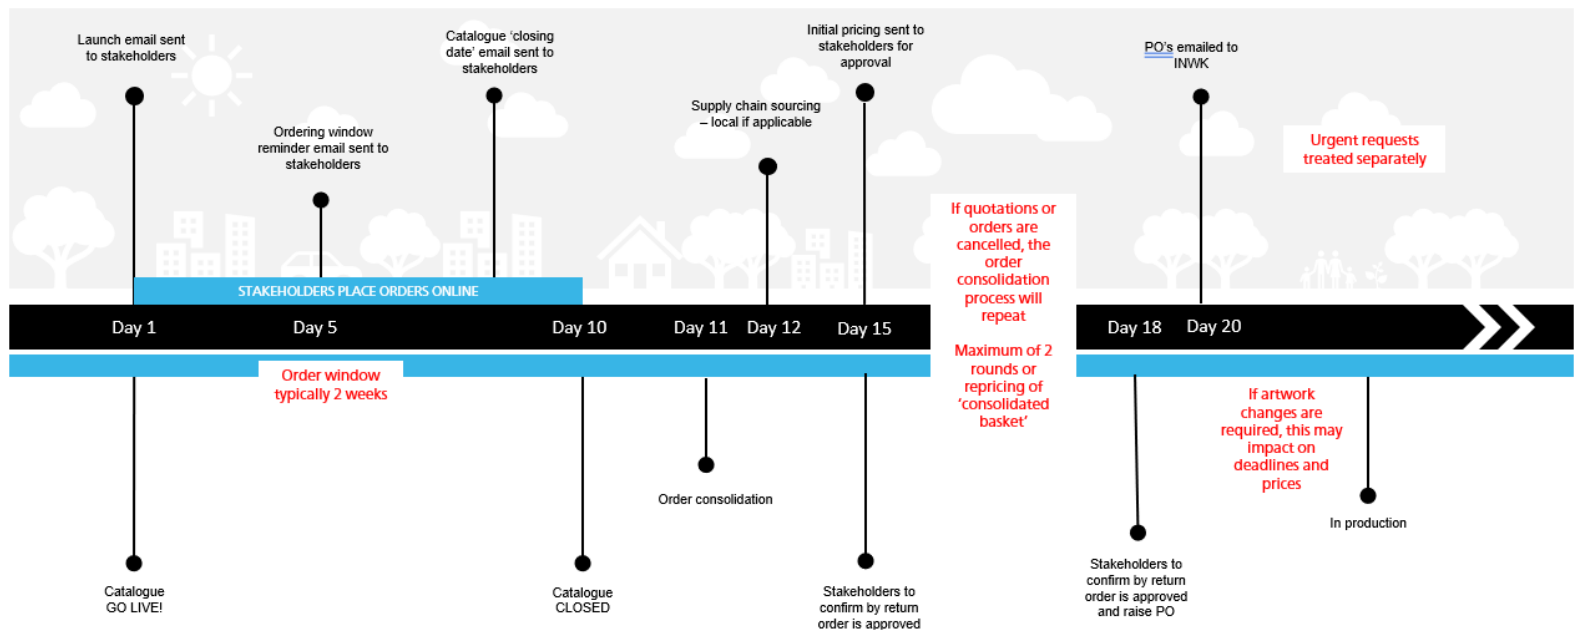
Launch email sent to stakeholders

Catalogue 'closing date' email sent to stakeholders

Initial pricing sent to stakeholders for approval

PO's emailed to INWK

Supply chain sourcing – local if applicable

Ordering window reminder email sent to stakeholders

Urgent requests treated separately

If quotations or orders are cancelled, the order consolidation process will repeat

Maximum of 2 rounds or repricing of 'consolidated basket'

STAKEHOLDERS PLACE ORDERS ONLINE

Day 1

Day 5

Day 10

Day 11

Day 12

Day 15

Day 18

Day 20

Order window typically 2 weeks

If artwork changes are required, this may impact on deadlines and prices

Order consolidation

In production

Catalogue GO LIVE!

Catalogue CLOSED

Stakeholders to confirm by return order is approved

Stakeholders to confirm by return order is approved and raise PO